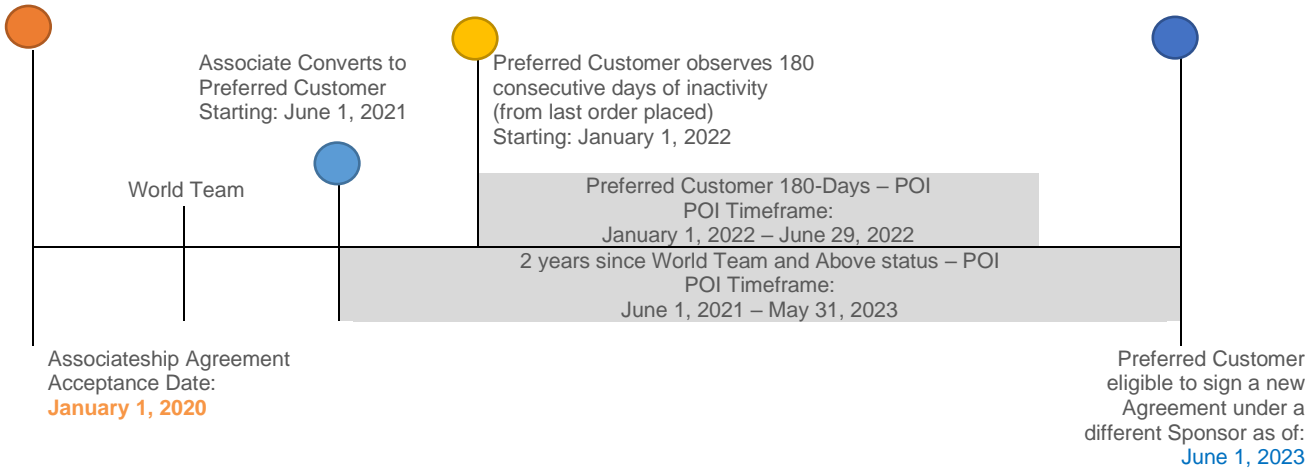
Associate Converts to Preferred Customer
Starting: June 1, 2021

Preferred Customer observes 180 consecutive days of inactivity (from last order placed)
Starting: January 1, 2022

World Team

Preferred Customer 180-Days – POI
POI Timeframe:
January 1, 2022 – June 29, 2022

2 years since World Team and Above status – POI
POI Timeframe:
June 1, 2021 – May 31, 2023

Associateship Agreement Acceptance Date:
January 1, 2020

Preferred Customer eligible to sign a new Agreement under a different Sponsor as of:
June 1, 2023